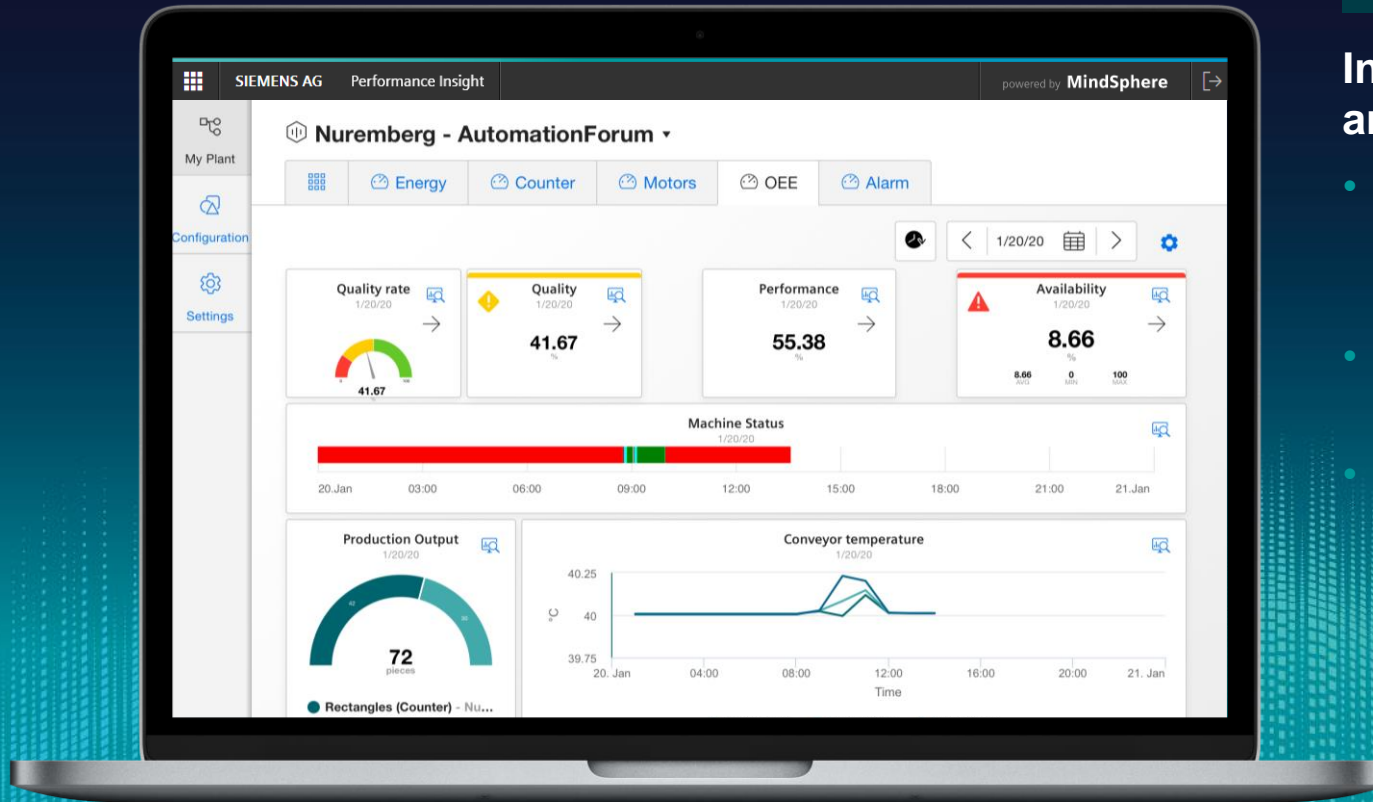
SIEMENS AG Performance Insight

powered by MindSphere

My Plant

Configuration

Settings

Nuremberg - AutomationForum ▾

Energy Counter Motors OEE Alarm

1/20/20

Quality rate
1/20/20
41.67

Quality
1/20/20
41.67
%

Performance
1/20/20
55.38
%

Availability
1/20/20
8.66
%
8.66 AVG 0 MIN 100 MAX

Machine Status
1/20/20
20.Jan 03:00 06:00 09:00 12:00 15:00 18:00 21:00 21.Jan

Production Output
1/20/20
72
pieces
Rectangles (Counter) - Nu...

Conveyor temperature
1/20/20
40.25
°C 40
39.75
20. Jan 04:00 08:00 12:00 16:00 20:00 21. Jan
Time

In
ar